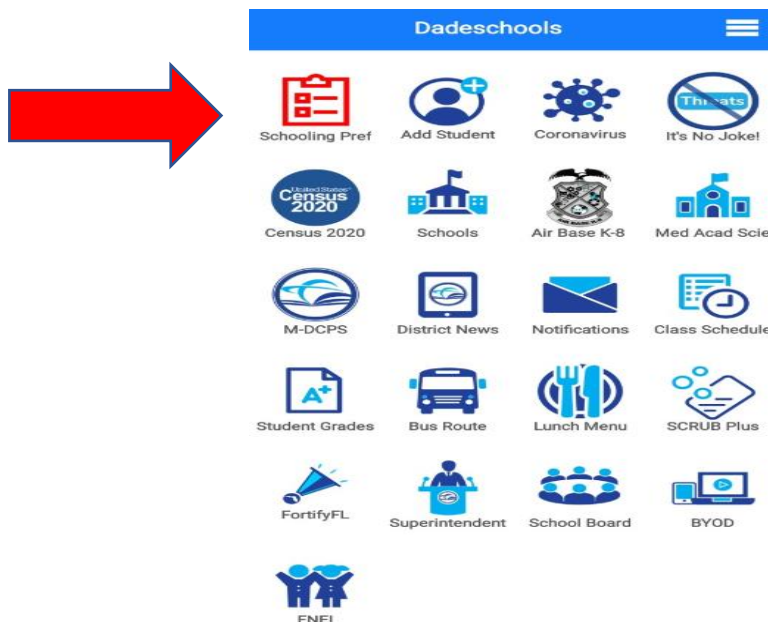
Dadeschools

Schooling Pref
Add Student
Coronavirus
Threats
It's No Joke!

United States Census 2020
Census 2020
Schools
Air Base K-8
Med Acad Scie

M-DCPS
District News
Notifications
Class Schedule

A+
Student Grades
Bus Route
Lunch Menu
SCRUB Plus

FortifyFL
Superintendent
School Board
BYOD

ENEI